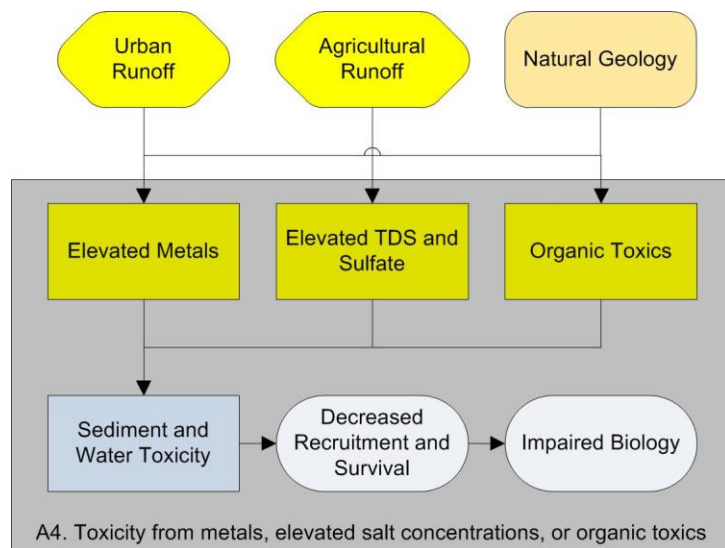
Urban Runoff

Agricultural Runoff

Natural Geology

Elevated Metals

Elevated TDS and Sulfate

Organic Toxics

Sediment and Water Toxicity

Decreased Recruitment and Survival

Impaired Biology

A4. Toxicity from metals, elevated salt concentrations, or organic toxics